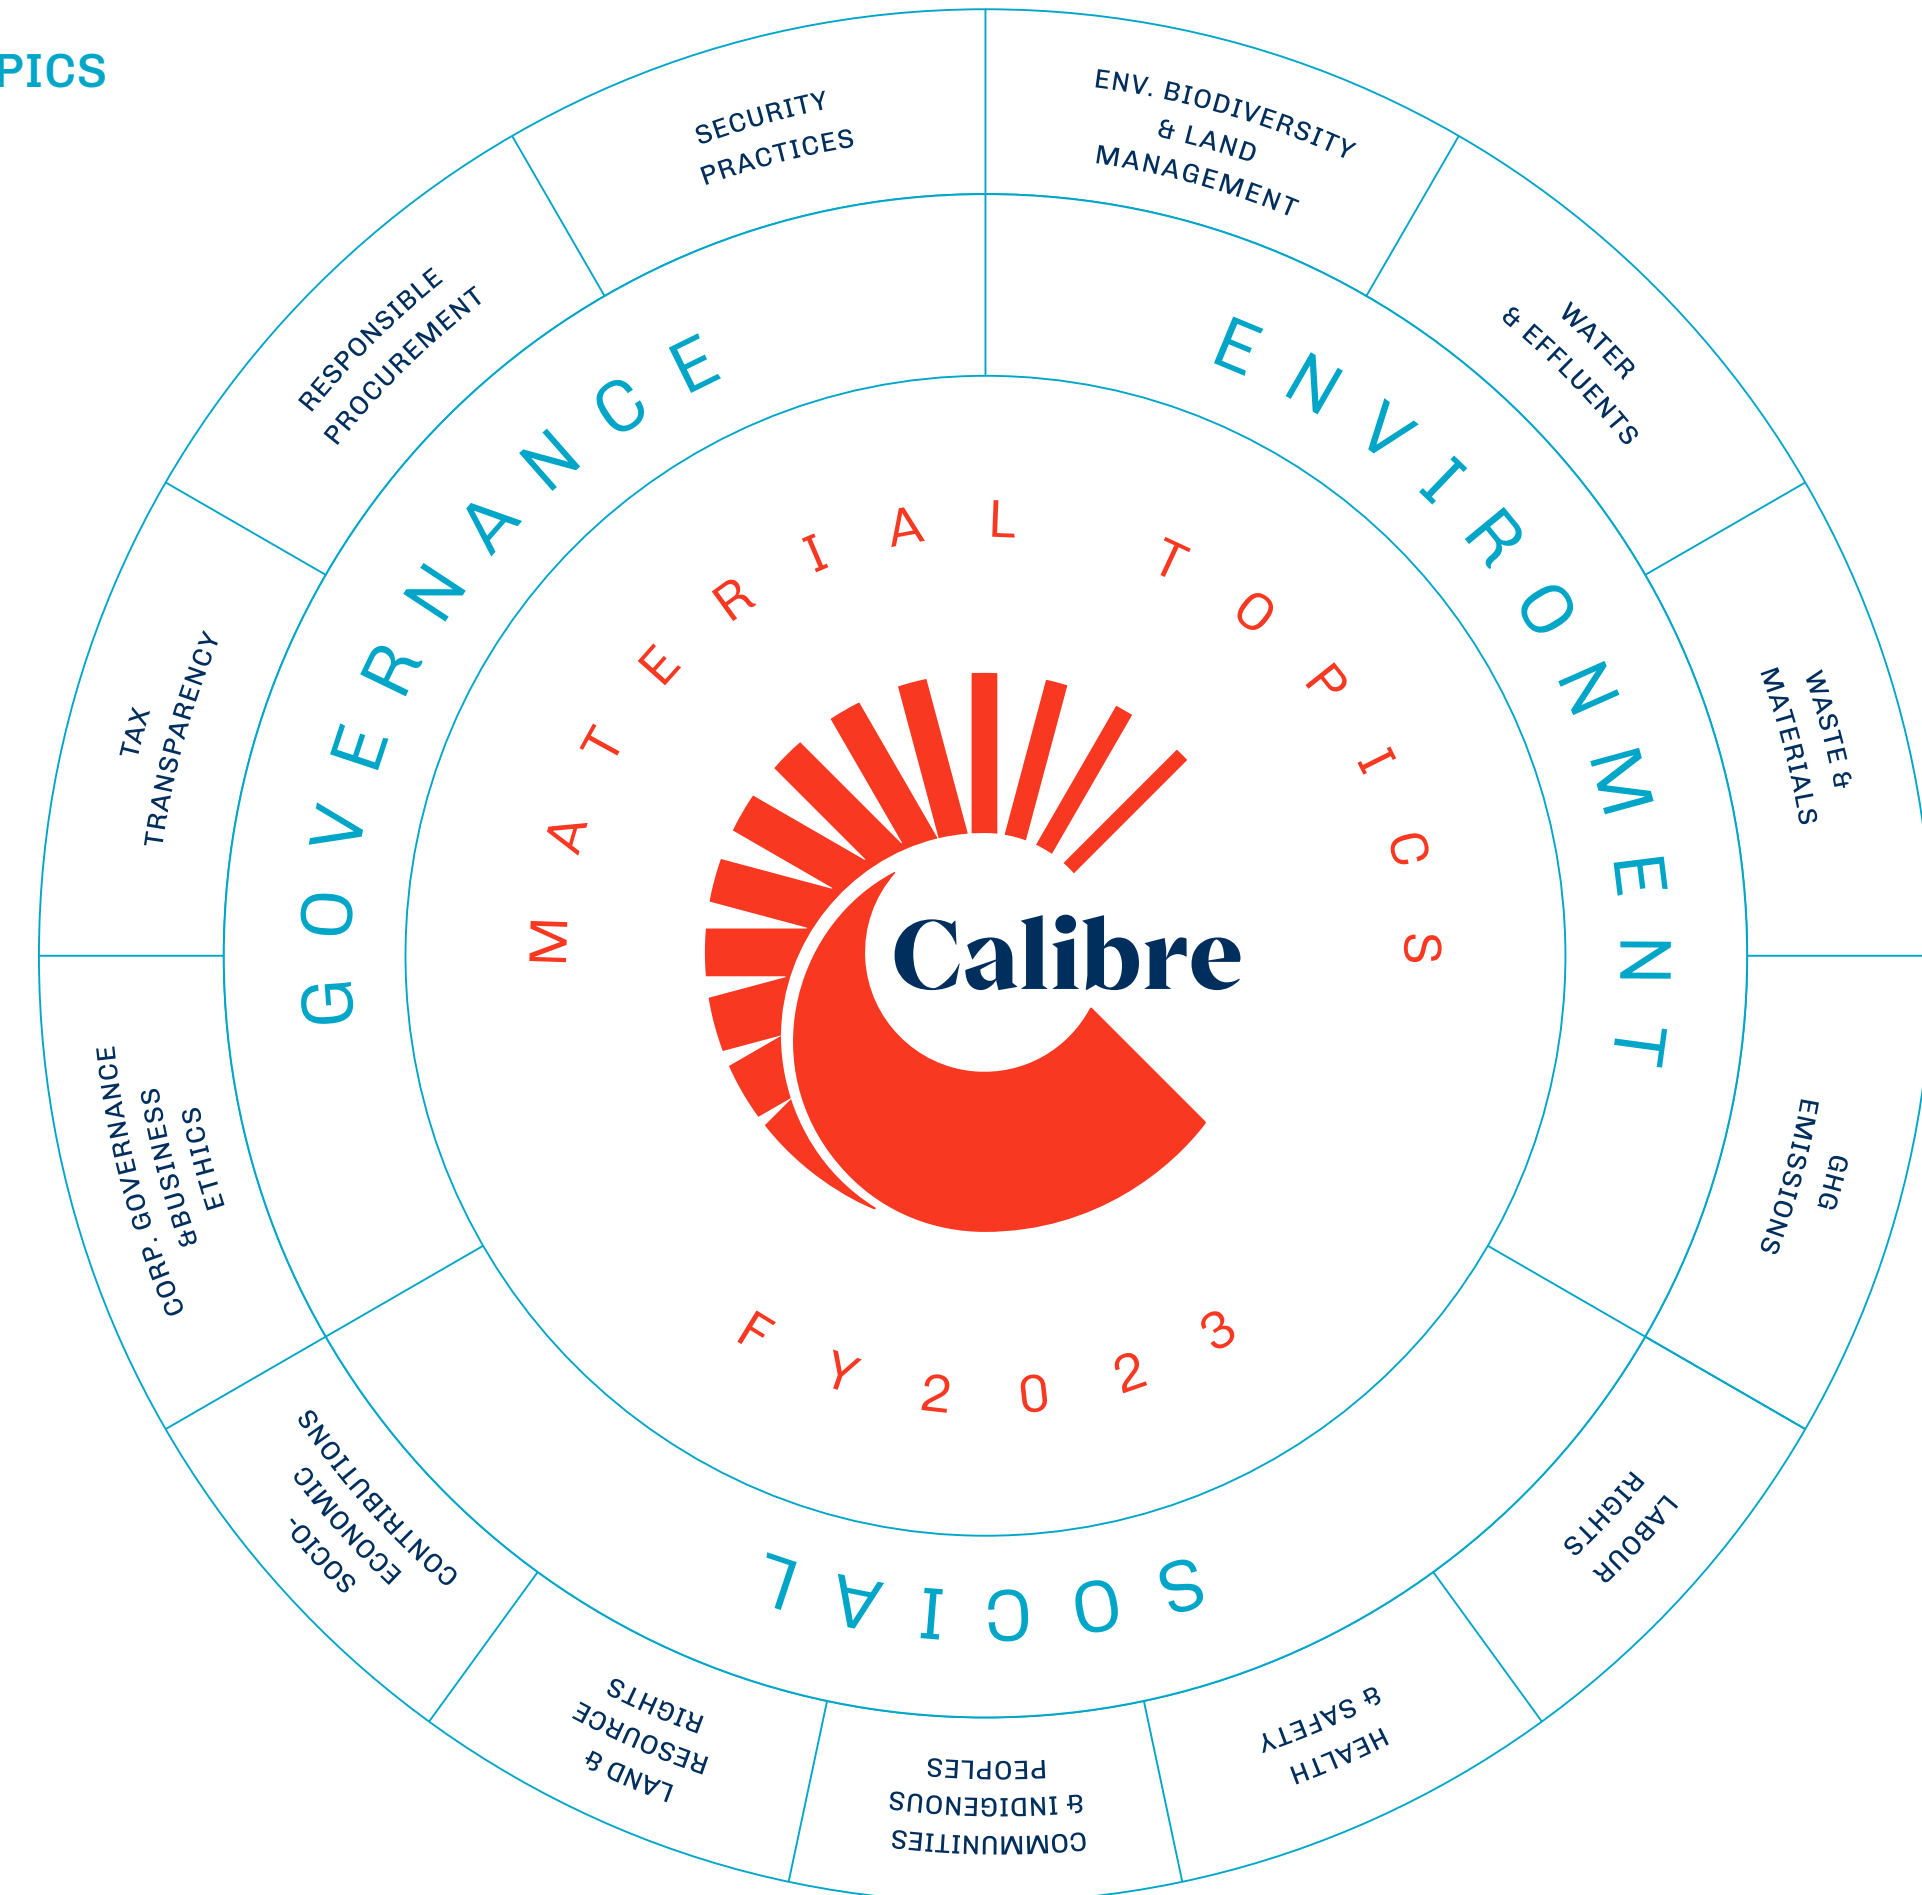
PICS

SECURITY PRACTICES

ENV. BIODIVERSITY & LAND MANAGEMENT

RESPONSIBLE PROCUREMENT

WATER & EFFLUENTS

TAX TRANSPARENCY

WASTE & MATERIALS

CORP. GOVERNANCE &BUSINESS ETHICS

GHG EMISSIONS

SOCIO-ECONOMIC CONTRIBUTIONS

LABOUR RIGHTS

LAND & RESOURCE RIGHTS

COMMUNITIES & INDIGENOUS PEOPLES

HEALTH & SAFETY

GOVERNANCE

ENVIRONMENT

SOCIAL

MATERIAL TOPICS

Calibre

FY2023